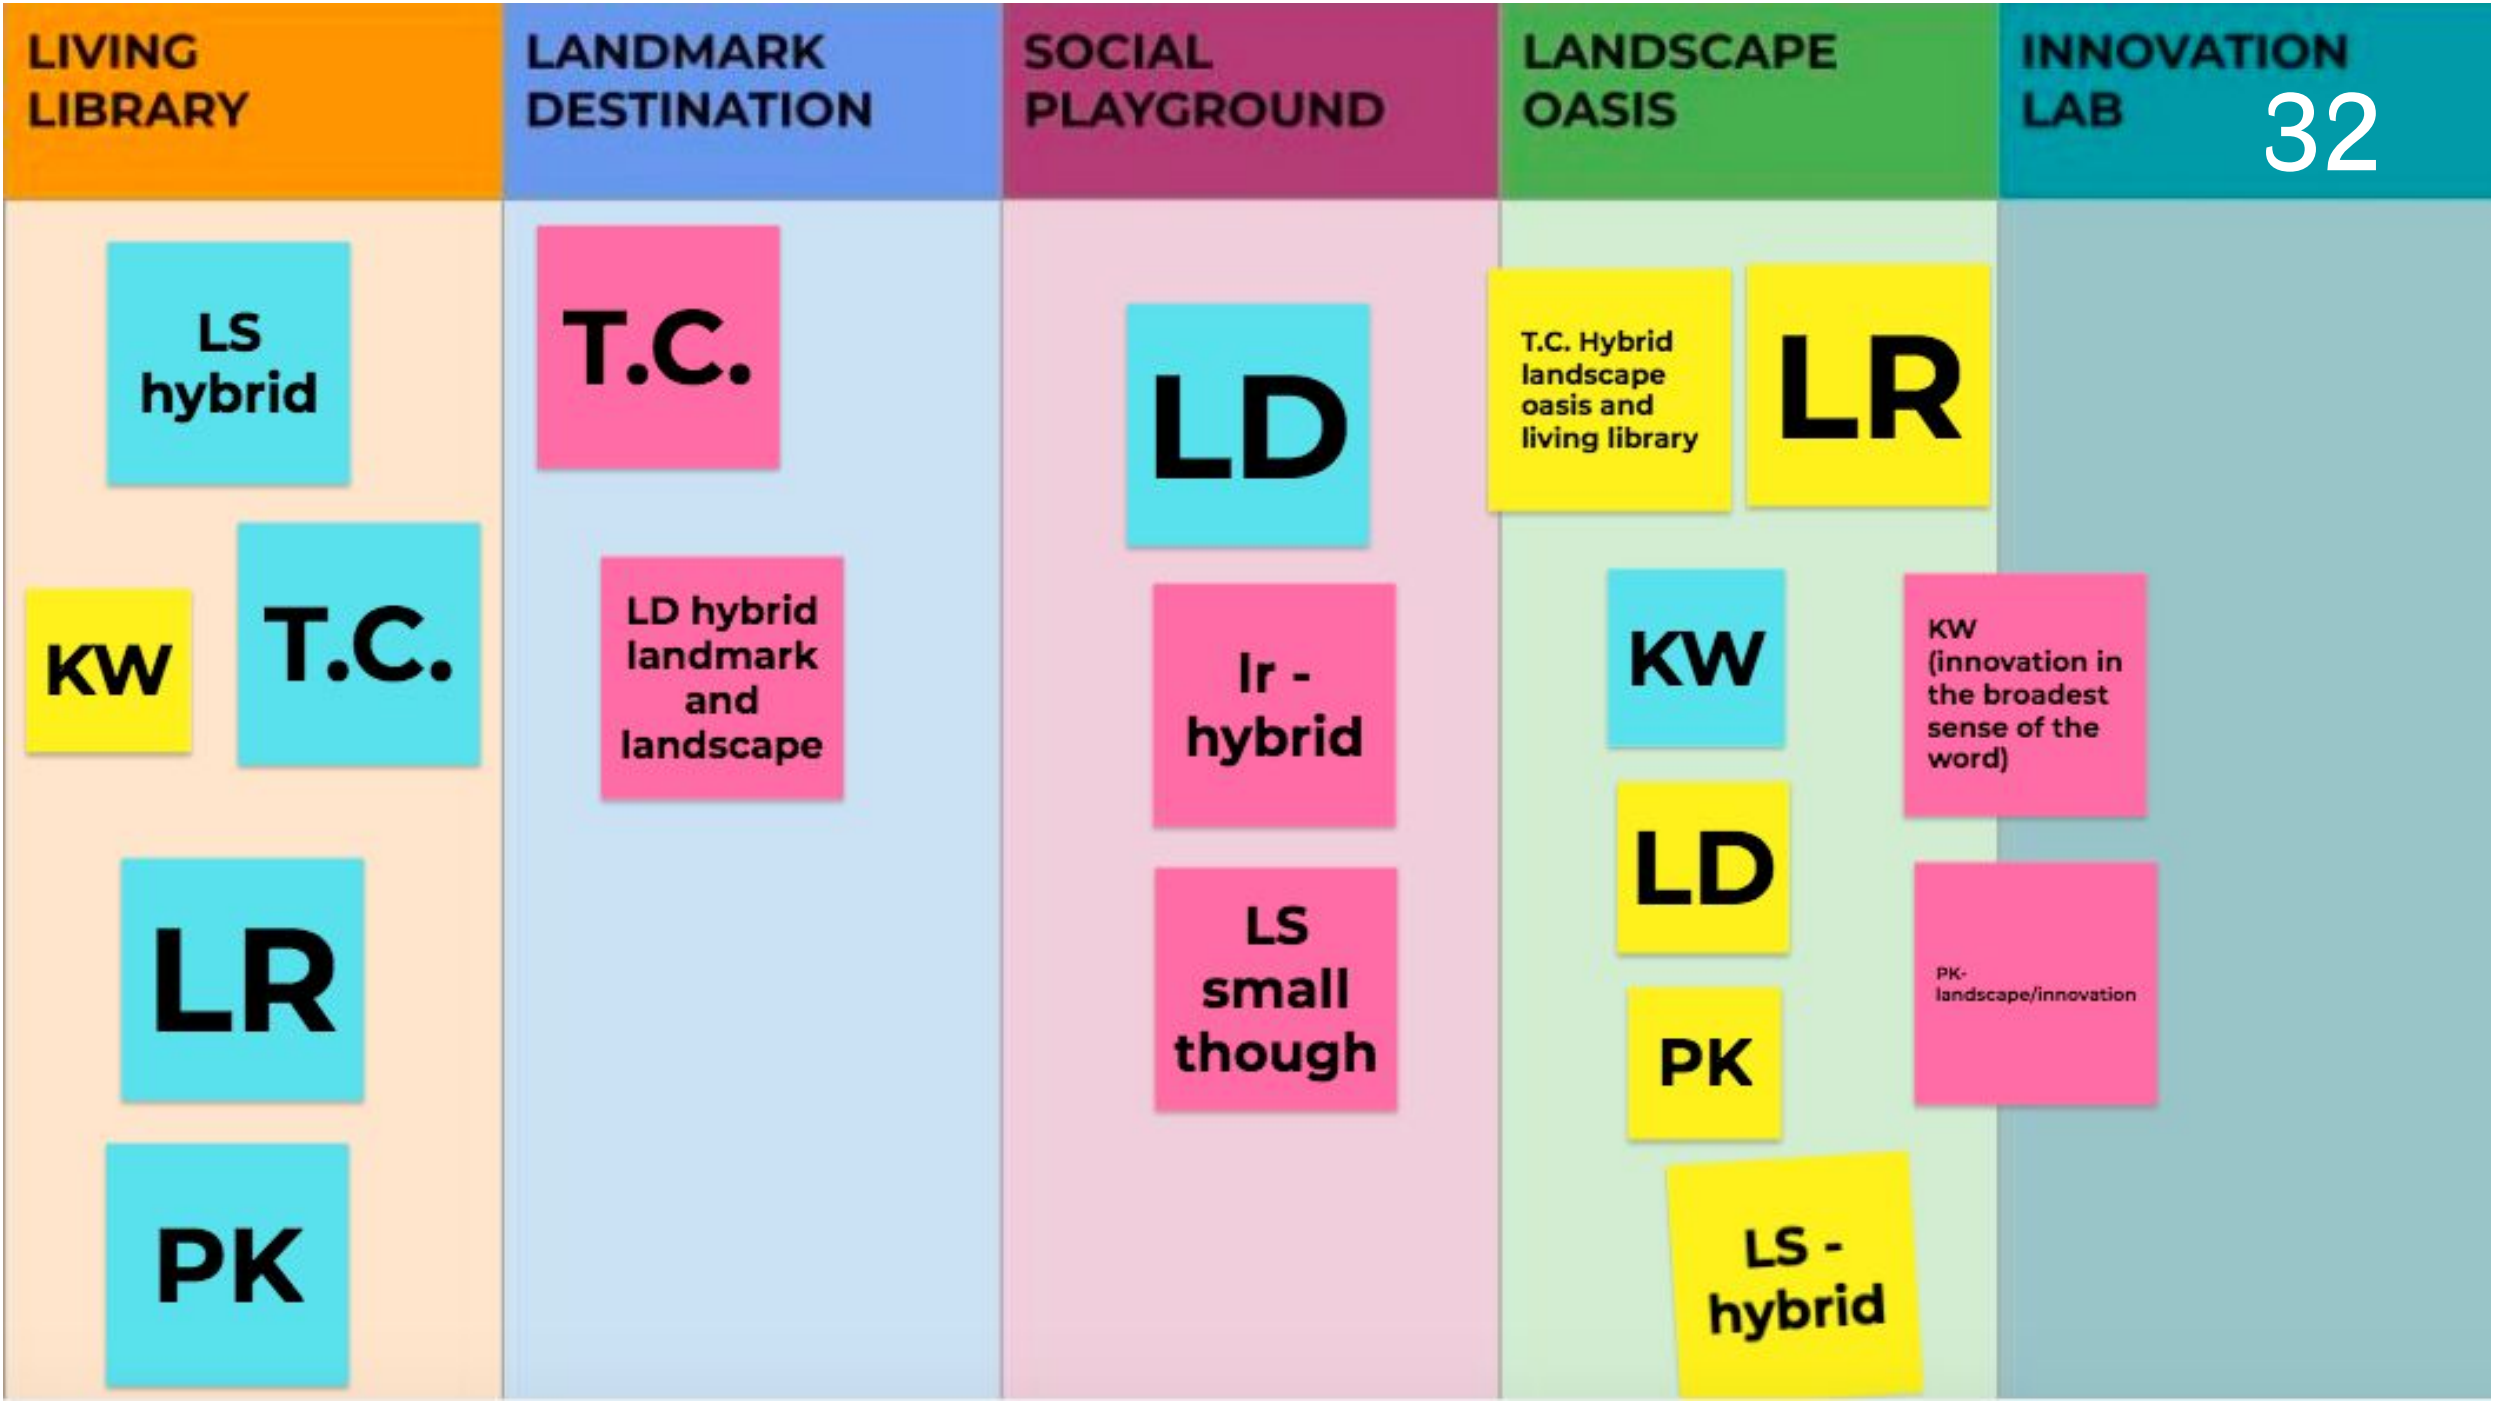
LIVING LIBRARY

LS hybrid

KW

T.C.

LR

PK

LANDMARK DESTINATION

T.C.

LD hybrid landmark and landscape

SOCIAL PLAYGROUND

LD

lr - hybrid

LS small though

LANDSCAPE OASIS

T.C. Hybrid landscape oasis and living library

LR

KW

LD

PK

LS - hybrid

KW (innovation in the broadest sense of the word)

PK- landscape/innovation

INNOVATION LAB

32